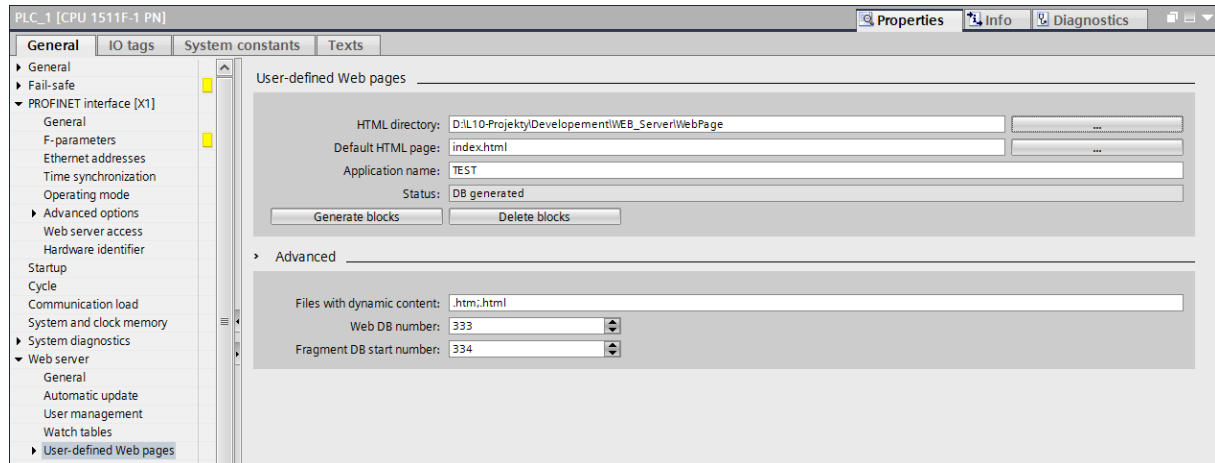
PLC_1 [CPU 1511F-1 PN]

Properties | Info | Diagnostics

General | IO tags | System constants | Texts

▸ General
▸ Fail-safe
▾ PROFINET interface [X1]
General
F-parameters
Ethernet addresses
Time synchronization
Operating mode
▸ Advanced options
Web server access
Hardware identifier
Startup
Cycle
Communication load
System and clock memory
▸ System diagnostics
▾ Web server
General
Automatic update
User management
Watch tables
▸ User-defined Web pages

User-defined Web pages

HTML directory: D:\L10-Projekty\Developement\WEB_Server\WebPage ...
Default HTML page: index.html ...
Application name: TEST
Status: DB generated
Generate blocks | Delete blocks

› Advanced

Files with dynamic content: .htm;.html
Web DB number: 333
Fragment DB start number: 334